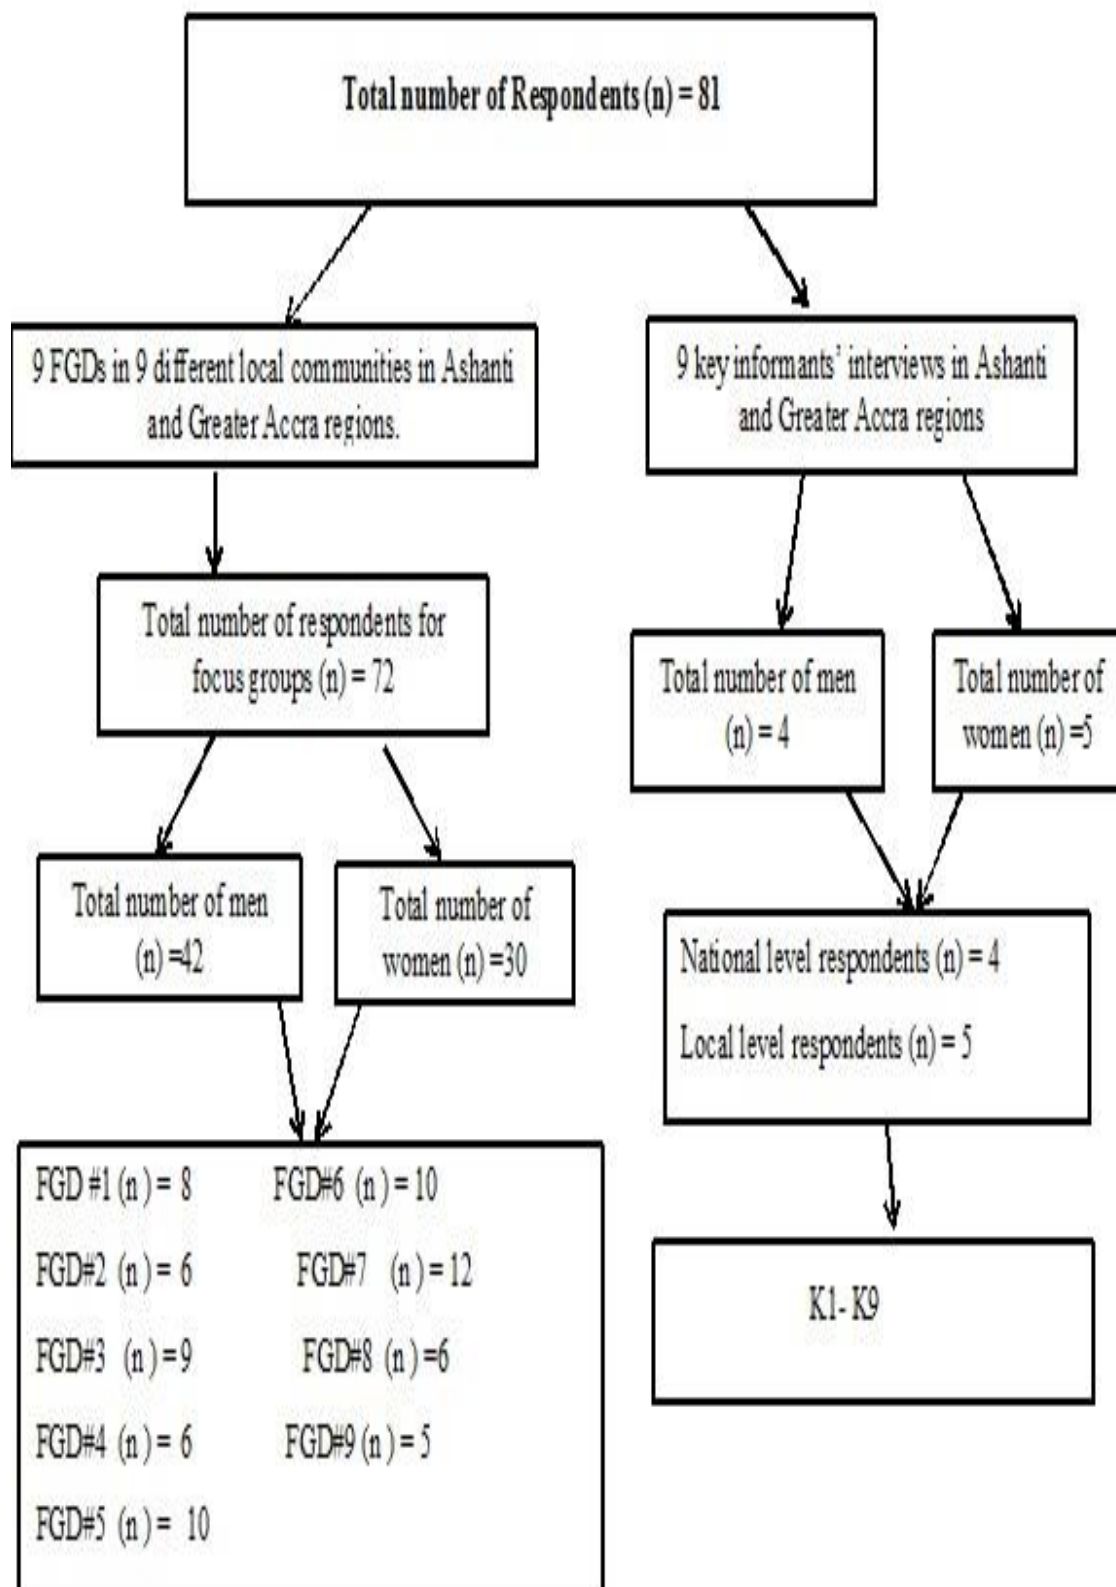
Total number of Respondents (n) = 81

9 FGDs in 9 different local communities in Ashanti and Greater Accra regions.

9 key informants' interviews in Ashanti and Greater Accra regions

Total number of respondents for focus groups (n) = 72

Total number of men (n) = 4

Total number of women (n) =5

Total number of men (n) =42

Total number of women (n) =30

National level respondents (n) = 4

Local level respondents (n) = 5

FGD #1 (n) = 8

FGD#6 (n) = 10

FGD#2 (n) = 6

FGD#7 (n) = 12

FGD#3 (n) =9

FGD#8 (n) =6

FGD#4 (n) = 6

FGD#9 (n) = 5

FGD#5 (n) = 10

K1- K9